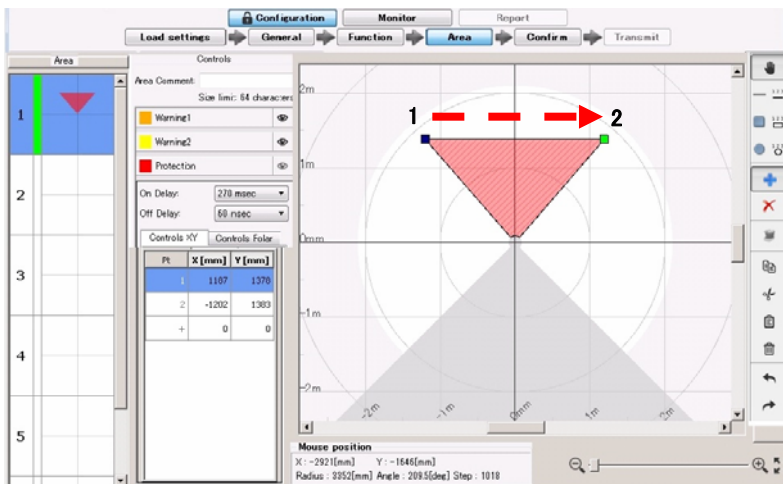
Configuration Monitor Report

Load settings General Function Area Confirm Transmit

Area

1

2

3

4

5

Controls

Area Comment:

Size limit: 64 characters

Warning1

Warning2

Protection

On Delay: 270 msec

Off Delay: 50 msec

Controls XY Controls Polar

| Pt | X [mm] | Y [mm] |
|---|---|---|
| 1 | 1167 | 1376 |
| 2 | -1202 | 1383 |
| + | 0 | 0 |

2m

1m

0mm

-1m

-2m

-2m -1m 0mm 1m 2m

1

2

Mouse position

X : -2921[mm] Y : -1646[mm]

Radius : 3352[mm] Angle : 209.5[deg] Step : 1018